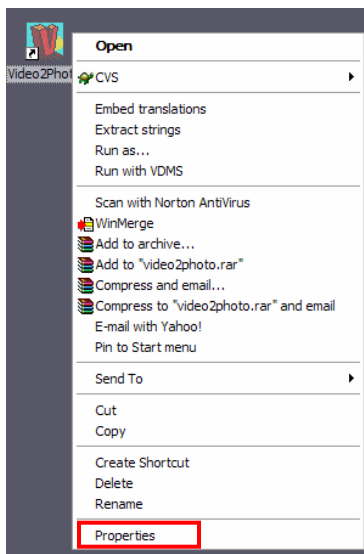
Video2Phot

Open

CVS

Embed translations
Extract strings
Run as...
Run with VDMS

Scan with Norton AntiVirus
WinMerge
Add to archive...
Add to "video2photo.rar"
Compress and email...
Compress to "video2photo.rar" and email
E-mail with Yahoo!
Pin to Start menu

Send To

Cut
Copy

Create Shortcut
Delete
Rename

Properties